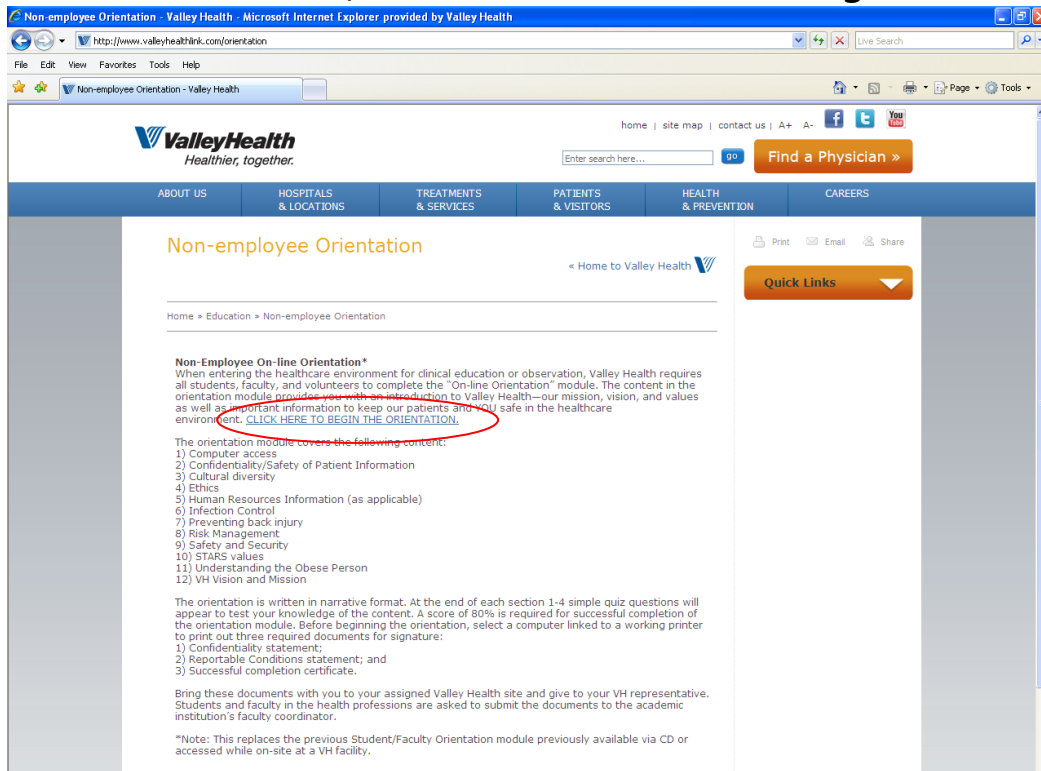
Non-employee Orientation - Valley Health - Microsoft Internet Explorer provided by Valley Health

http://www.valleyhealthlink.com/orientation

Live Search

File Edit View Favorites Tools Help

Non-employee Orientation - Valley Health

Page ▾ Tools ▾

ValleyHealth
Healthier, together.

home | site map | contact us | A+ A-

You Tube

Enter search here...

go

Find a Physician »

ABOUT US

HOSPITALS & LOCATIONS

TREATMENTS & SERVICES

PATIENTS & VISITORS

HEALTH & PREVENTION

CAREERS

Non-employee Orientation

« Home to Valley Health

Print Email Share

Quick Links

Home » Education » Non-employee Orientation

Non-Employee On-line Orientation*
When entering the healthcare environment for clinical education or observation, Valley Health requires all students, faculty, and volunteers to complete the "On-line Orientation" module. The content in the orientation module provides you with an introduction to Valley Health—our mission, vision, and values as well as important information to keep our patients and YOU safe in the healthcare environment. CLICK HERE TO BEGIN THE ORIENTATION.

The orientation module covers the following content:
1) Computer access
2) Confidentiality/Safety of Patient Information
3) Cultural diversity
4) Ethics
5) Human Resources Information (as applicable)
6) Infection Control
7) Preventing back injury
8) Risk Management
9) Safety and Security
10) STARS values
11) Understanding the Obese Person
12) VH Vision and Mission

The orientation is written in narrative format. At the end of each section 1-4 simple quiz questions will appear to test your knowledge of the content. A score of 80% is required for successful completion of the orientation module. Before beginning the orientation, select a computer linked to a working printer to print out three required documents for signature:
1) Confidentiality statement;
2) Reportable Conditions statement; and
3) Successful completion certificate.

Bring these documents with you to your assigned Valley Health site and give to your VH representative. Students and faculty in the health professions are asked to submit the documents to the academic institution's faculty coordinator.

*Note: This replaces the previous Student/Faculty Orientation module previously available via CD or accessed while on-site at a VH facility.